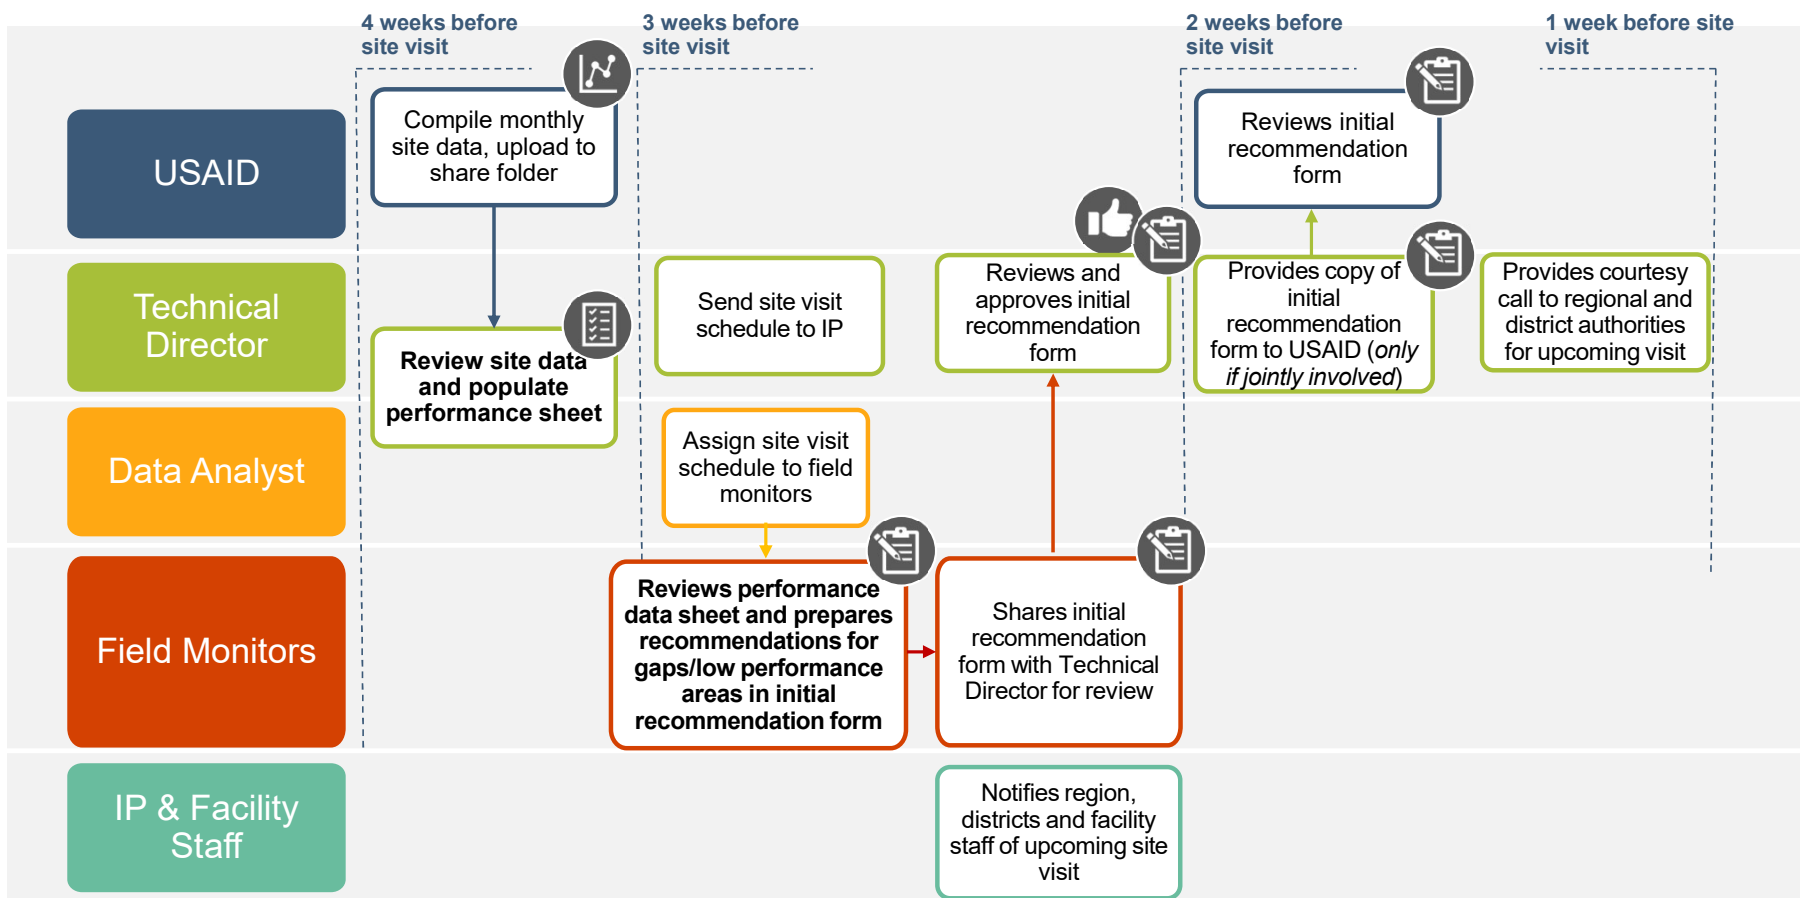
4 weeks before site visit

3 weeks before site visit

2 weeks before site visit

1 week before site visit

USAID

Technical Director

Data Analyst

Field Monitors

IP & Facility Staff

Compile monthly site data, upload to share folder

Review site data and populate performance sheet

Send site visit schedule to IP

Assign site visit schedule to field monitors

Reviews performance data sheet and prepares recommendations for gaps/low performance areas in initial recommendation form

Reviews and approves initial recommendation form

Shares initial recommendation form with Technical Director for review

Notifies region, districts and facility staff of upcoming site visit

Reviews initial recommendation form

Provides copy of initial recommendation form to USAID (*only if jointly involved*)

Provides courtesy call to regional and district authorities for upcoming visit